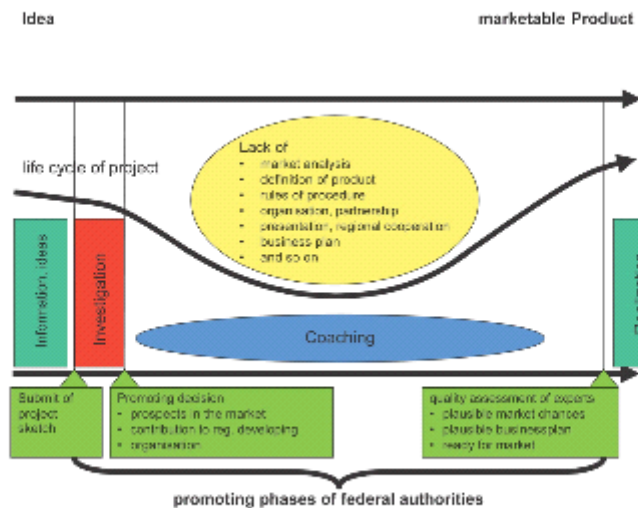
Idea

marketable Product

life cycle of project

Lack of
- market analysis
- definition of product
- rules of procedure
- organisation, partnership
- presentation, regional cooperation
- business plan
- and so on

Information, ideas

Investigation

Coaching

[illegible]

Submit of project sketch

Promoting decision
- prospects in the market
- contribution to reg. developing
- organisation

quality assessment of experts
- plausible market chances
- plausible businessplan
- ready for market

promoting phases of federal authorities